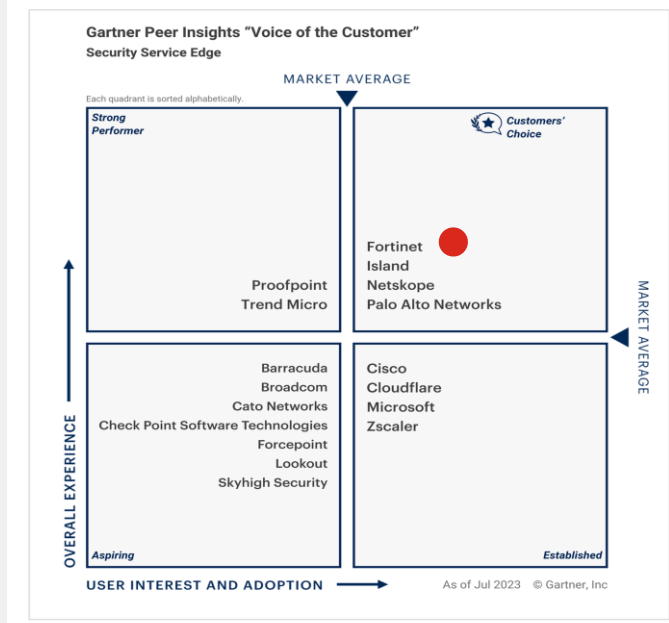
Gartner Peer Insights "Voice of the Customer"
Security Service Edge

MARKET AVERAGE

Each quadrant is sorted alphabetically.

Strong Performer

Proofpoint
Trend Micro

Customers' Choice

Fortinet
Island
Netskope
Palo Alto Networks

MARKET AVERAGE

Barracuda
Broadcom
Cato Networks
Check Point Software Technologies
Forcepoint
Lookout
Skyhigh Security

Aspiring

Cisco
Cloudflare
Microsoft
Zscaler

Established

OVERALL EXPERIENCE

USER INTEREST AND ADOPTION

As of Jul 2023 © Gartner, Inc